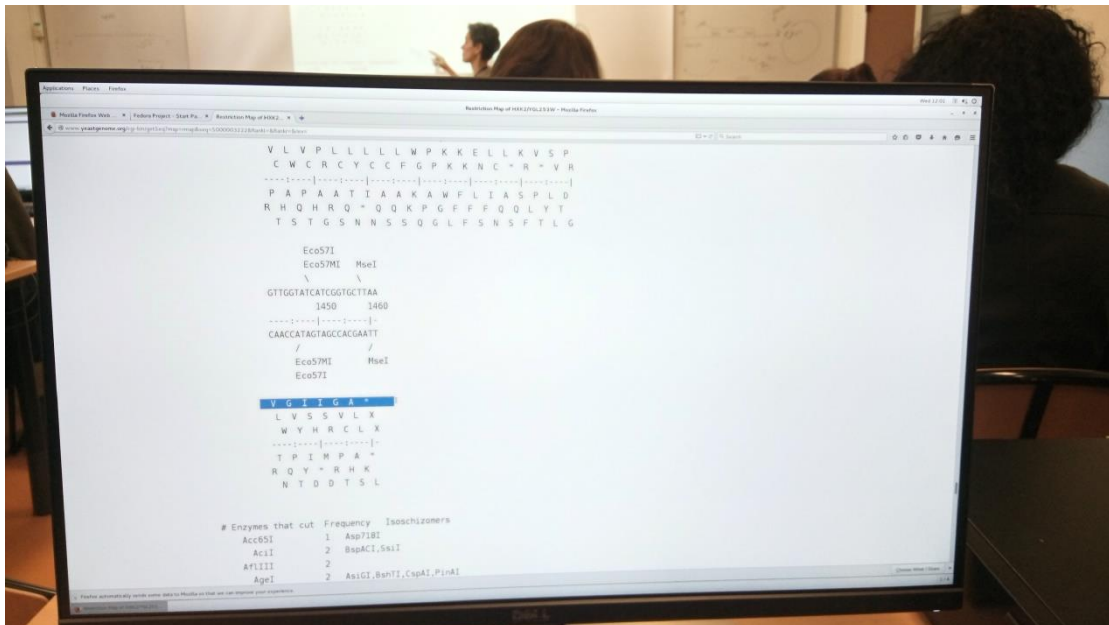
Applications Places Firefox

Restriction Map of HXK2/YGL253W - Mozilla Firefox

Mozilla Firefox Web... Fedora Project - Start Pa... Restriction Map of HXK2... +

www.yeastgenome.org/cgi-bin/getSeq?map=rmap&seq=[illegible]

Search

V L V P L L L L W P K K E L L K V S P
C W C R C Y C C F G P K K N C * R * V R
----|----|----|----|----|----|----|----|
P A P A A T I A A K A W F L I A S P L D
R H Q H R Q * Q Q K P G F F F Q Q L Y T
T S T G S N N S S Q G L F S N S F T L G

Eco57I
Eco57MI MseI
\ \
GTTGGTATCATCGGTGCTTAA
1450 1460
----|----|----|----|-
CAACCATAGTAGCCACGAATT
/ /
Eco57MI MseI
Eco57I

V G I I G A *
L V S S V L X
W Y H R C L X
----|----|----|-
T P I M P A *
R Q Y * R H K
N T D D T S L

# Enzymes that cut Frequency Isoschizomers
Acc65I 1 Asp718I
AciI 2 BspACI,SsiI
AflIII 2
AgeI 2 AsiGI,BshTI,CspAI,PinAI

Firefox automatically sends some data to Mozilla so that we can improve your experience.

Restriction Map of HXK2/YGL253W

DELL